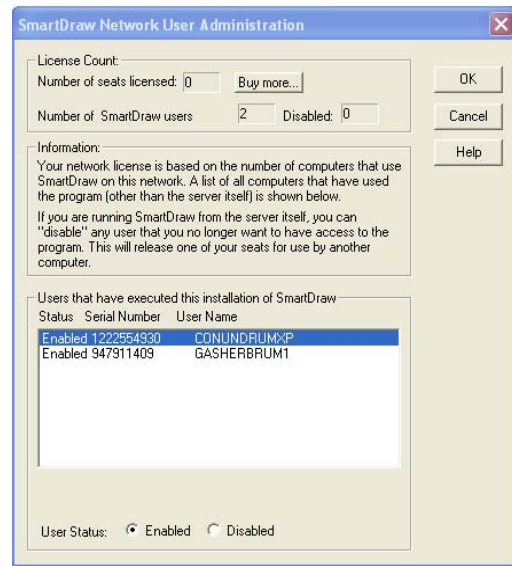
SmartDraw Network User Administration

License Count:

Number of seats licensed: 0 Buy more...

Number of SmartDraw users 2 Disabled: 0

OK

Cancel

Help

Information:

Your network license is based on the number of computers that use SmartDraw on this network. A list of all computers that have used the program (other than the server itself) is shown below.

If you are running SmartDraw from the server itself, you can "disable" any user that you no longer want to have access to the program. This will release one of your seats for use by another computer.

Users that have executed this installation of SmartDraw

| Status | Serial Number | User Name |
|---|---|---|
| Enabled | 1222554930 | CONUNDRUMXP |
| Enabled | 947911409 | GASHERBRUM1 |

User Status: Enabled Disabled